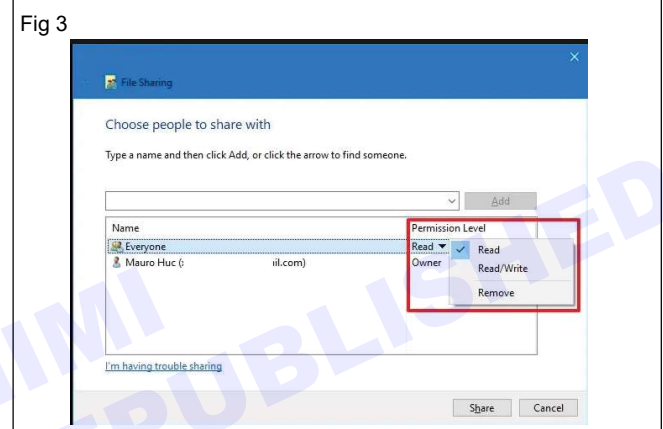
Fig 3

File Sharing

Choose people to share with

Type a name and then click Add, or click the arrow to find someone.

Add

| Name | Permission Level |
|---|---|
| Everyone | Read ▾ |
| Mauro Huc ([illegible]il.com) | Owner |

✓ Read
Read/Write
Remove

I'm having trouble sharing

Share Cancel

NIMI PUBLISHED